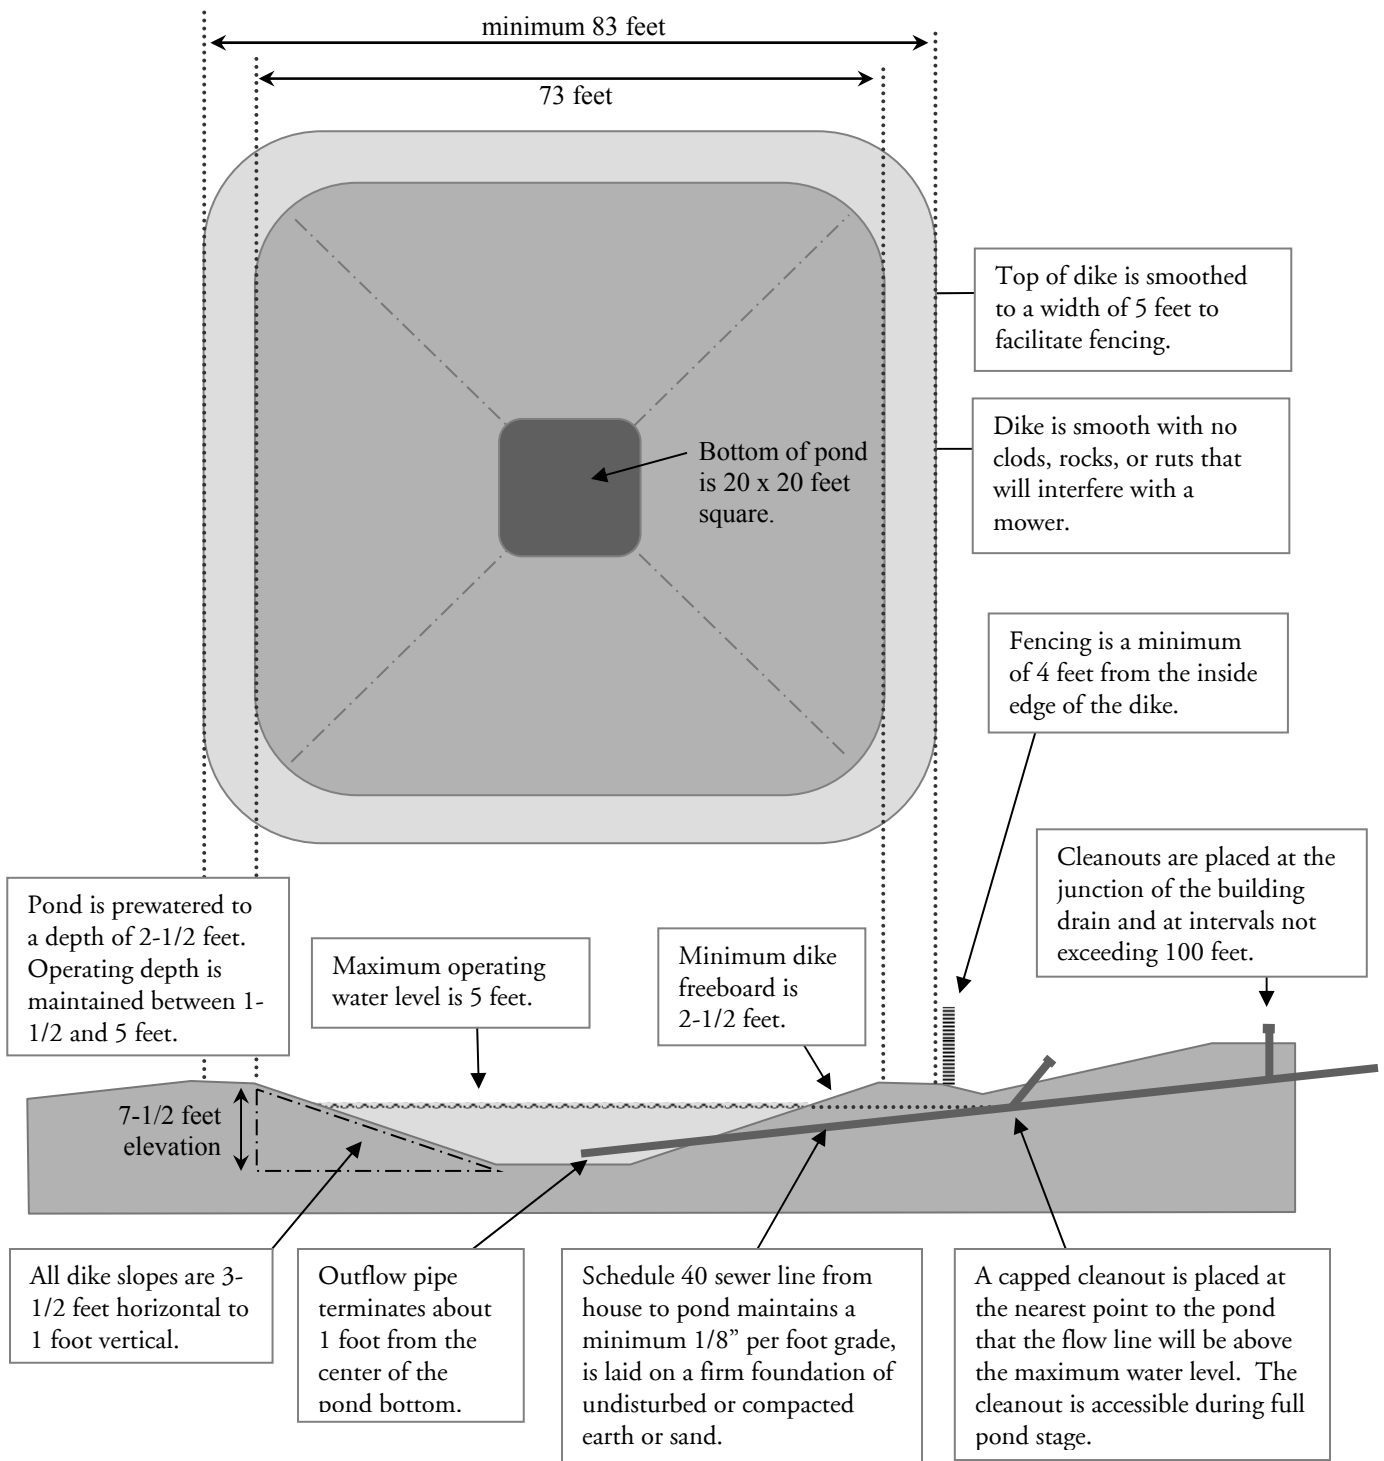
minimum 83 feet

73 feet

Top of dike is smoothed to a width of 5 feet to facilitate fencing.

Bottom of pond is 20 x 20 feet square.

Dike is smooth with no clods, rocks, or ruts that will interfere with a mower.

Fencing is a minimum of 4 feet from the inside edge of the dike.

Cleanouts are placed at the junction of the building drain and at intervals not exceeding 100 feet.

Pond is prewatered to a depth of 2-1/2 feet. Operating depth is maintained between 1-1/2 and 5 feet.

Maximum operating water level is 5 feet.

Minimum dike freeboard is 2-1/2 feet.

7-1/2 feet elevation

All dike slopes are 3-1/2 feet horizontal to 1 foot vertical.

Outflow pipe terminates about 1 foot from the center of the pond bottom.

Schedule 40 sewer line from house to pond maintains a minimum 1/8" per foot grade, is laid on a firm foundation of undisturbed or compacted earth or sand.

A capped cleanout is placed at the nearest point to the pond that the flow line will be above the maximum water level. The cleanout is accessible during full pond stage.